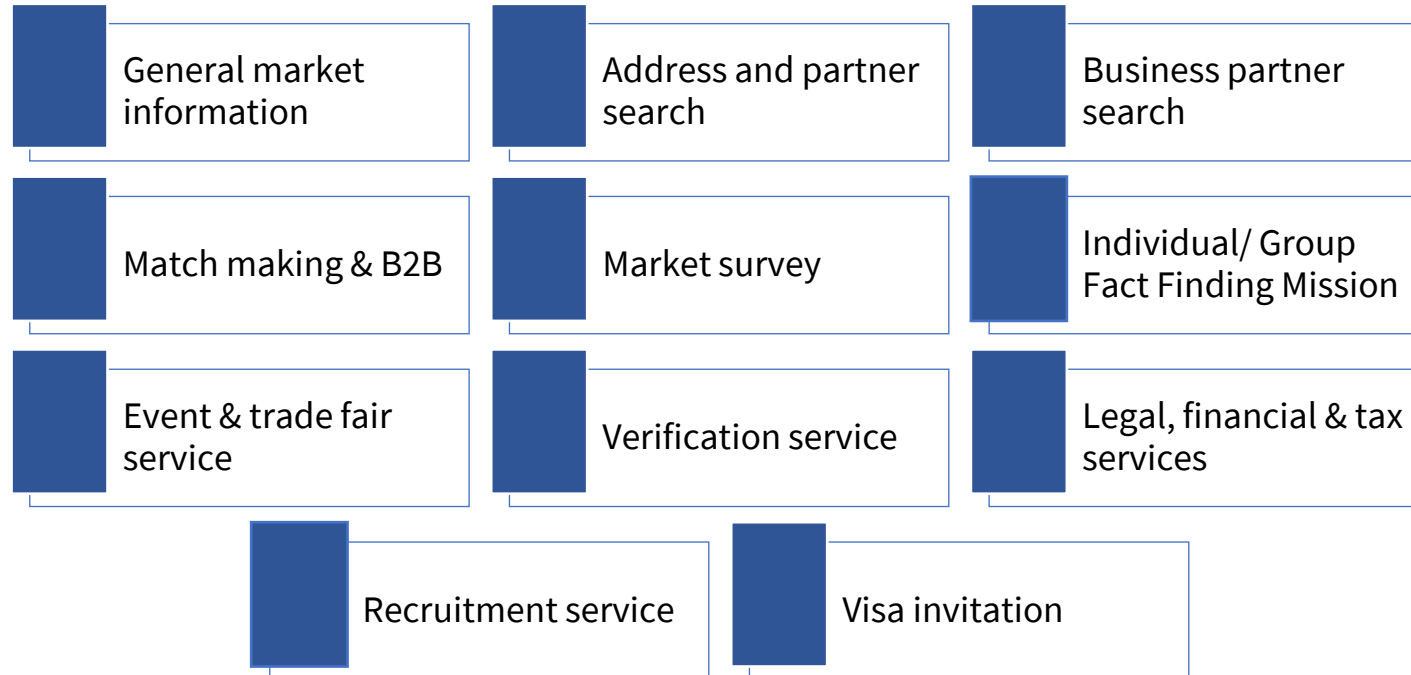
General market information

Address and partner search

Business partner search

Match making & B2B

Market survey

Individual/ Group Fact Finding Mission

Event & trade fair service

Verification service

Legal, financial & tax services

Recruitment service

Visa invitation